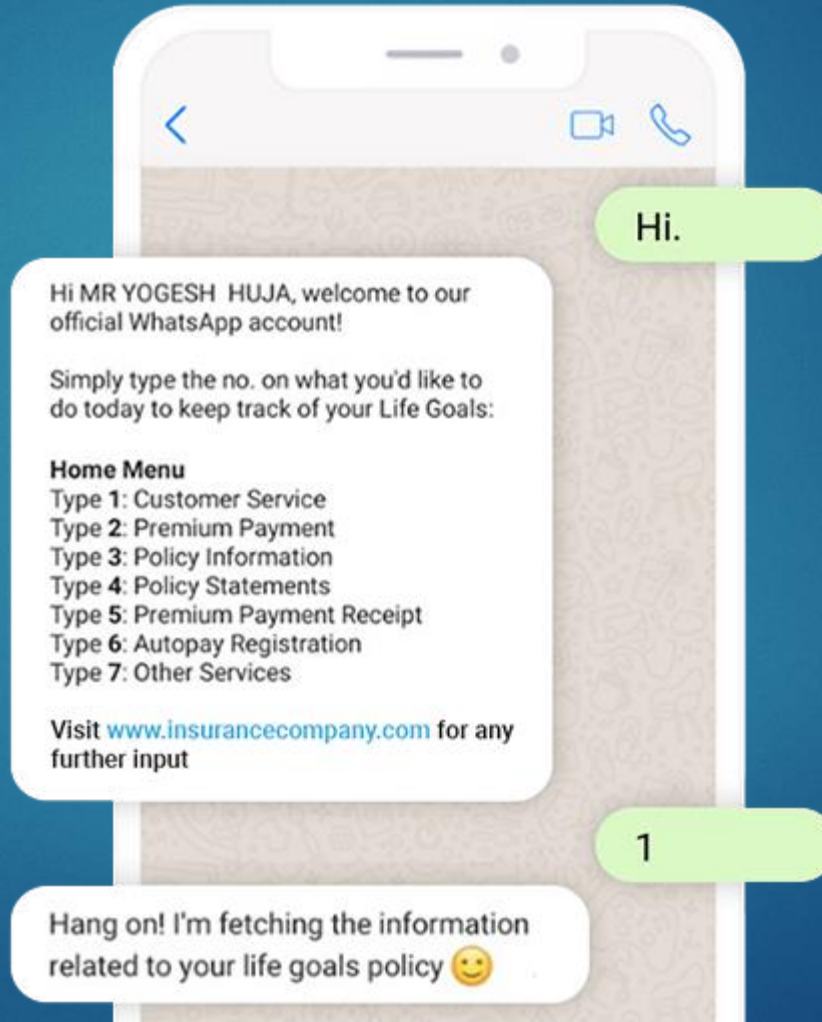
Hi.

Hi MR YOGESH HUJA, welcome to our official WhatsApp account!

Simply type the no. on what you'd like to do today to keep track of your Life Goals:

Home Menu
Type 1: Customer Service
Type 2: Premium Payment
Type 3: Policy Information
Type 4: Policy Statements
Type 5: Premium Payment Receipt
Type 6: Autopay Registration
Type 7: Other Services

Visit www.insurancecompany.com for any further input

1

Hang on! I'm fetching the information related to your life goals policy 🙂